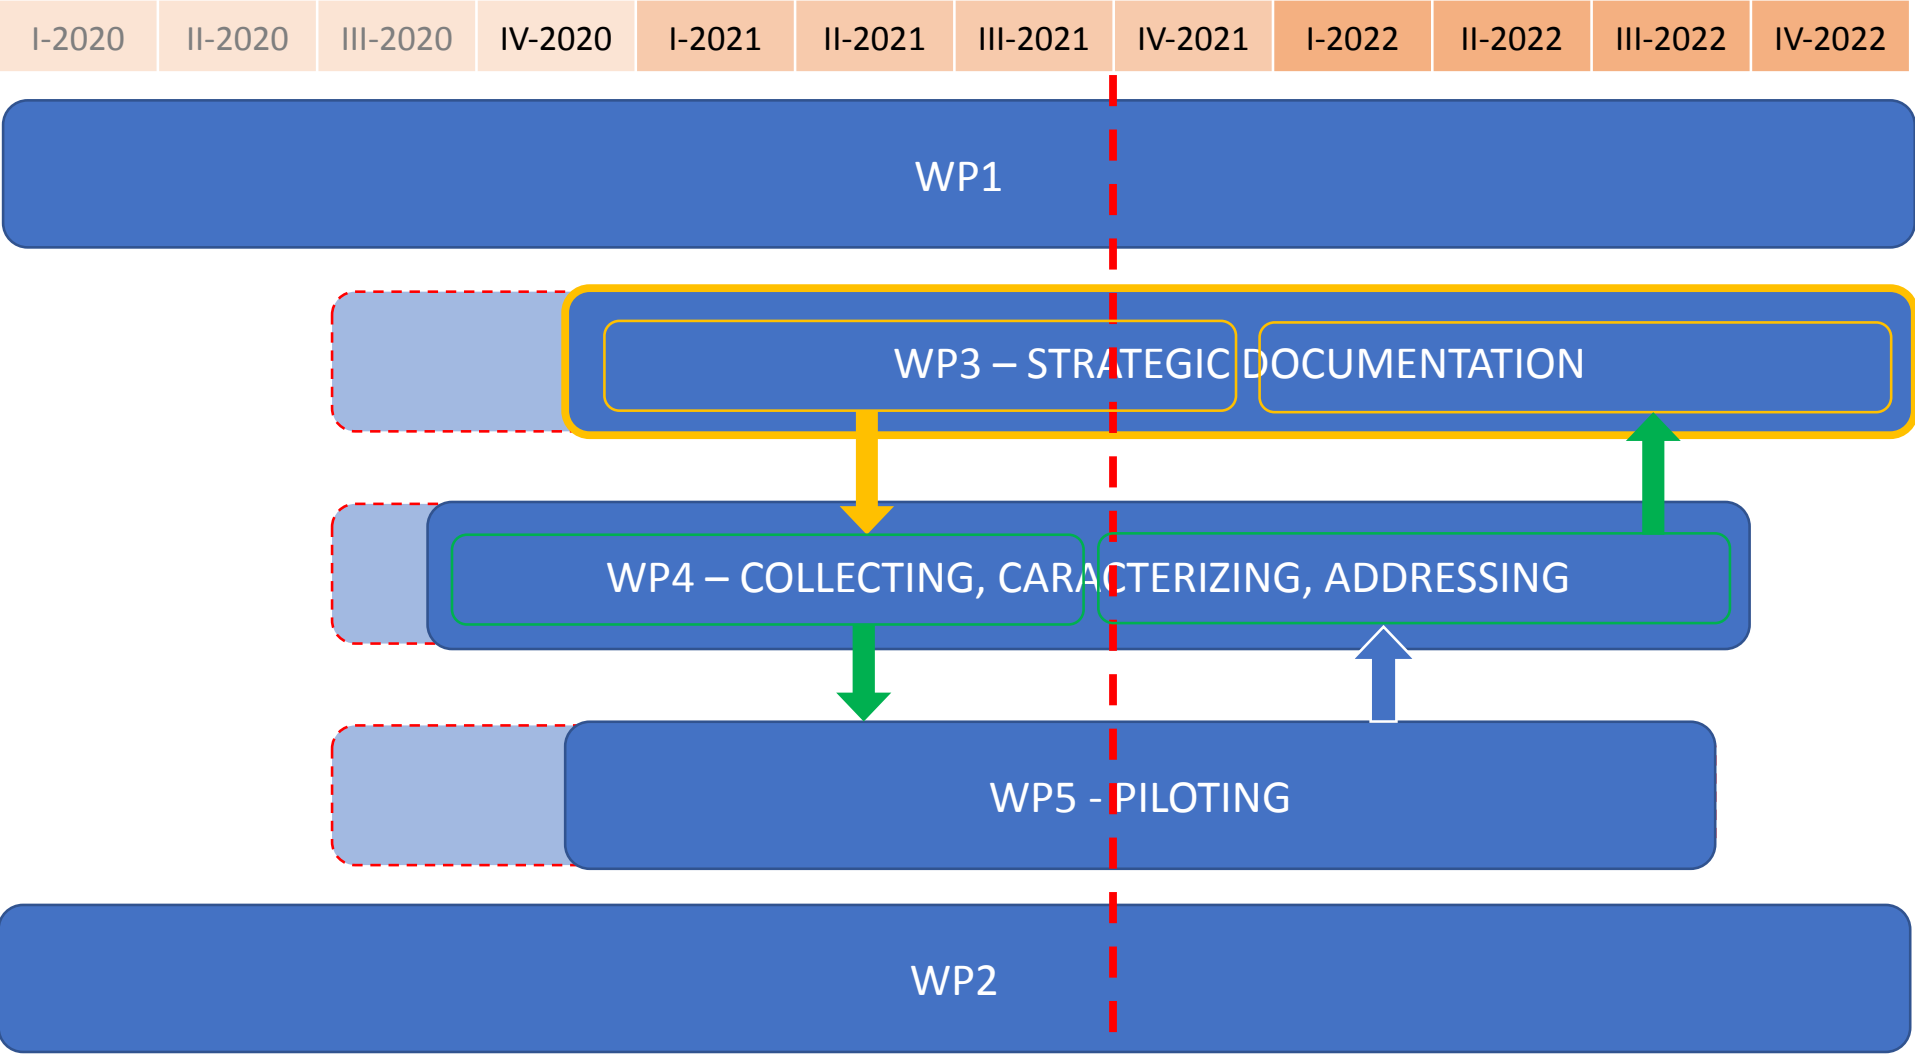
| I-2020 | II-2020 | III-2020 | IV-2020 | I-2021 | II-2021 | III-2021 | IV-2021 | I-2022 | II-2022 | III-2022 | IV-2022 |
|---|---|---|---|---|---|---|---|---|---|---|---|

WP1

WP3 – STRATEGIC DOCUMENTATION

WP4 – COLLECTING, CARACTERIZING, ADDRESSING

WP5 - PILOTING

WP2